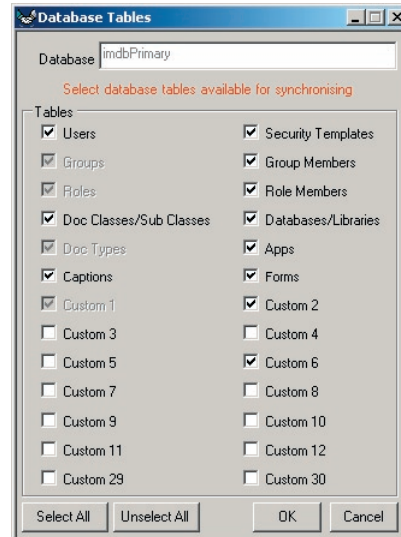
Database Tables

Database imdbPrimary

Select database tables available for synchronising

Tables

| | |
|---|---|
| Users | Security Templates |
| Groups | Group Members |
| Roles | Role Members |
| Doc Classes/Sub Classes | Databases/Libraries |
| Doc Types | Apps |
| Captions | Forms |
| Custom 1 | Custom 2 |
| Custom 3 | Custom 4 |
| Custom 5 | Custom 6 |
| Custom 7 | Custom 8 |
| Custom 9 | Custom 10 |
| Custom 11 | Custom 12 |
| Custom 29 | Custom 30 |

Select All Unselect All OK Cancel